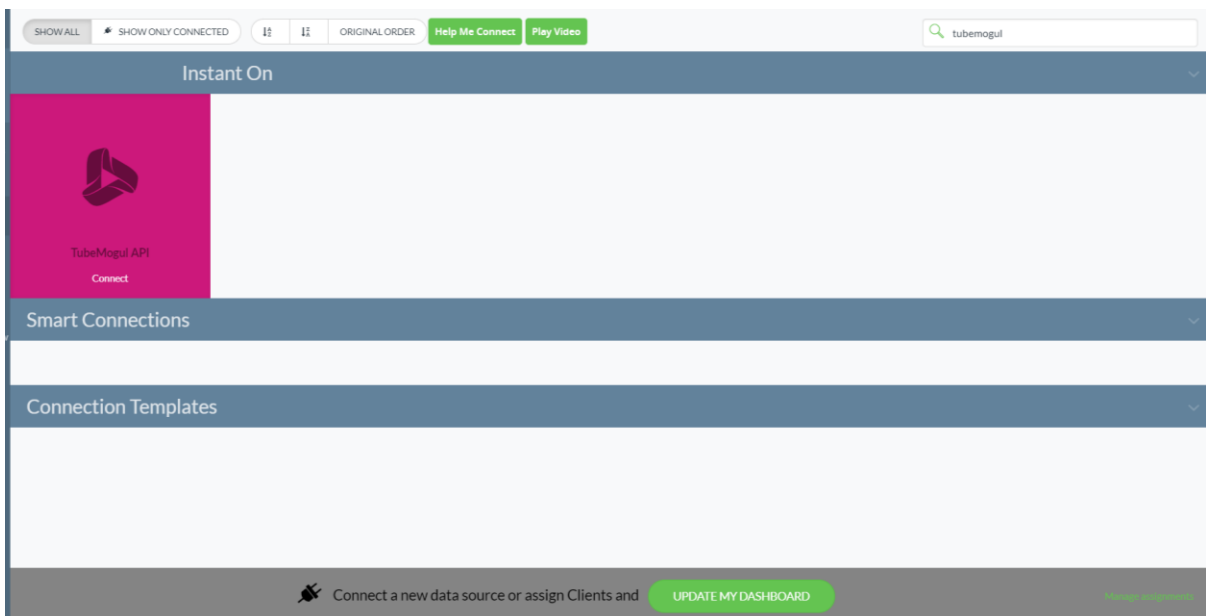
SHOW ALL | SHOW ONLY CONNECTED | ORIGINAL ORDER | Help Me Connect | Play Video

tubemogul

Instant On

TubeMogul API

Connect

Smart Connections

Connection Templates

Connect a new data source or assign Clients and UPDATE MY DASHBOARD

Manage assignments